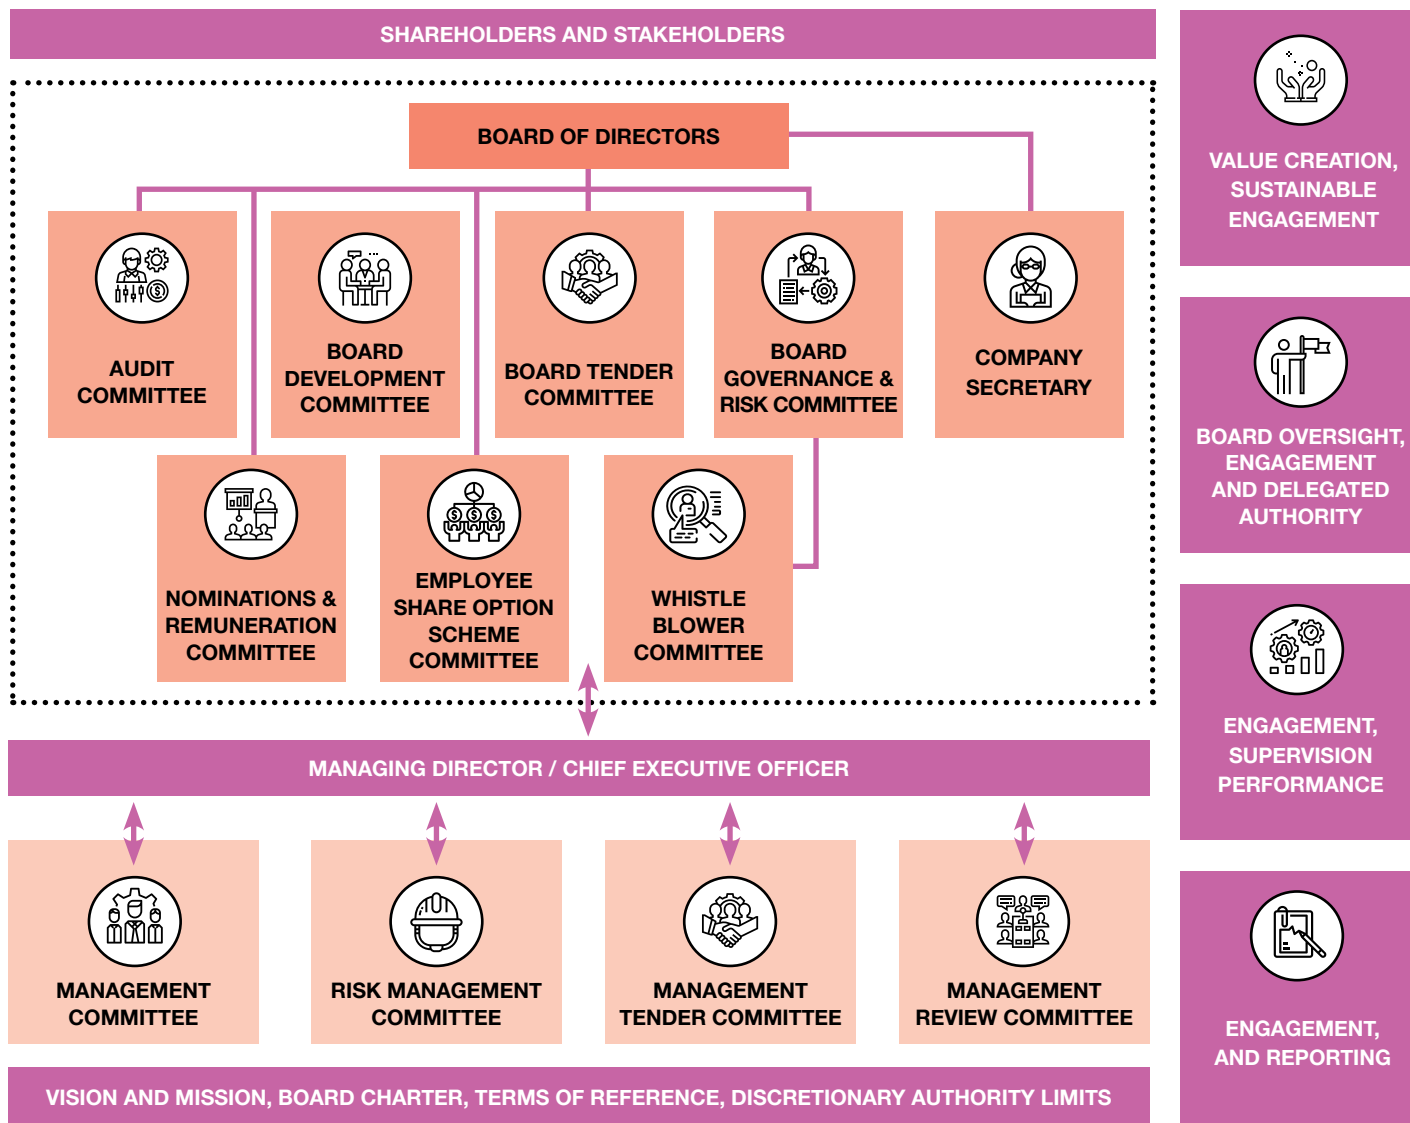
SHAREHOLDERS AND STAKEHOLDERS

BOARD OF DIRECTORS

AUDIT COMMITTEE

BOARD DEVELOPMENT COMMITTEE

BOARD TENDER COMMITTEE

BOARD GOVERNANCE & RISK COMMITTEE

COMPANY SECRETARY

NOMINATIONS & REMUNERATION COMMITTEE

EMPLOYEE SHARE OPTION SCHEME COMMITTEE

WHISTLE BLOWER COMMITTEE

MANAGING DIRECTOR / CHIEF EXECUTIVE OFFICER

MANAGEMENT COMMITTEE

RISK MANAGEMENT COMMITTEE

MANAGEMENT TENDER COMMITTEE

MANAGEMENT REVIEW COMMITTEE

VISION AND MISSION, BOARD CHARTER, TERMS OF REFERENCE, DISCRETIONARY AUTHORITY LIMITS

VALUE CREATION, SUSTAINABLE ENGAGEMENT

BOARD OVERSIGHT, ENGAGEMENT AND DELEGATED AUTHORITY

ENGAGEMENT, SUPERVISION PERFORMANCE

ENGAGEMENT, AND REPORTING